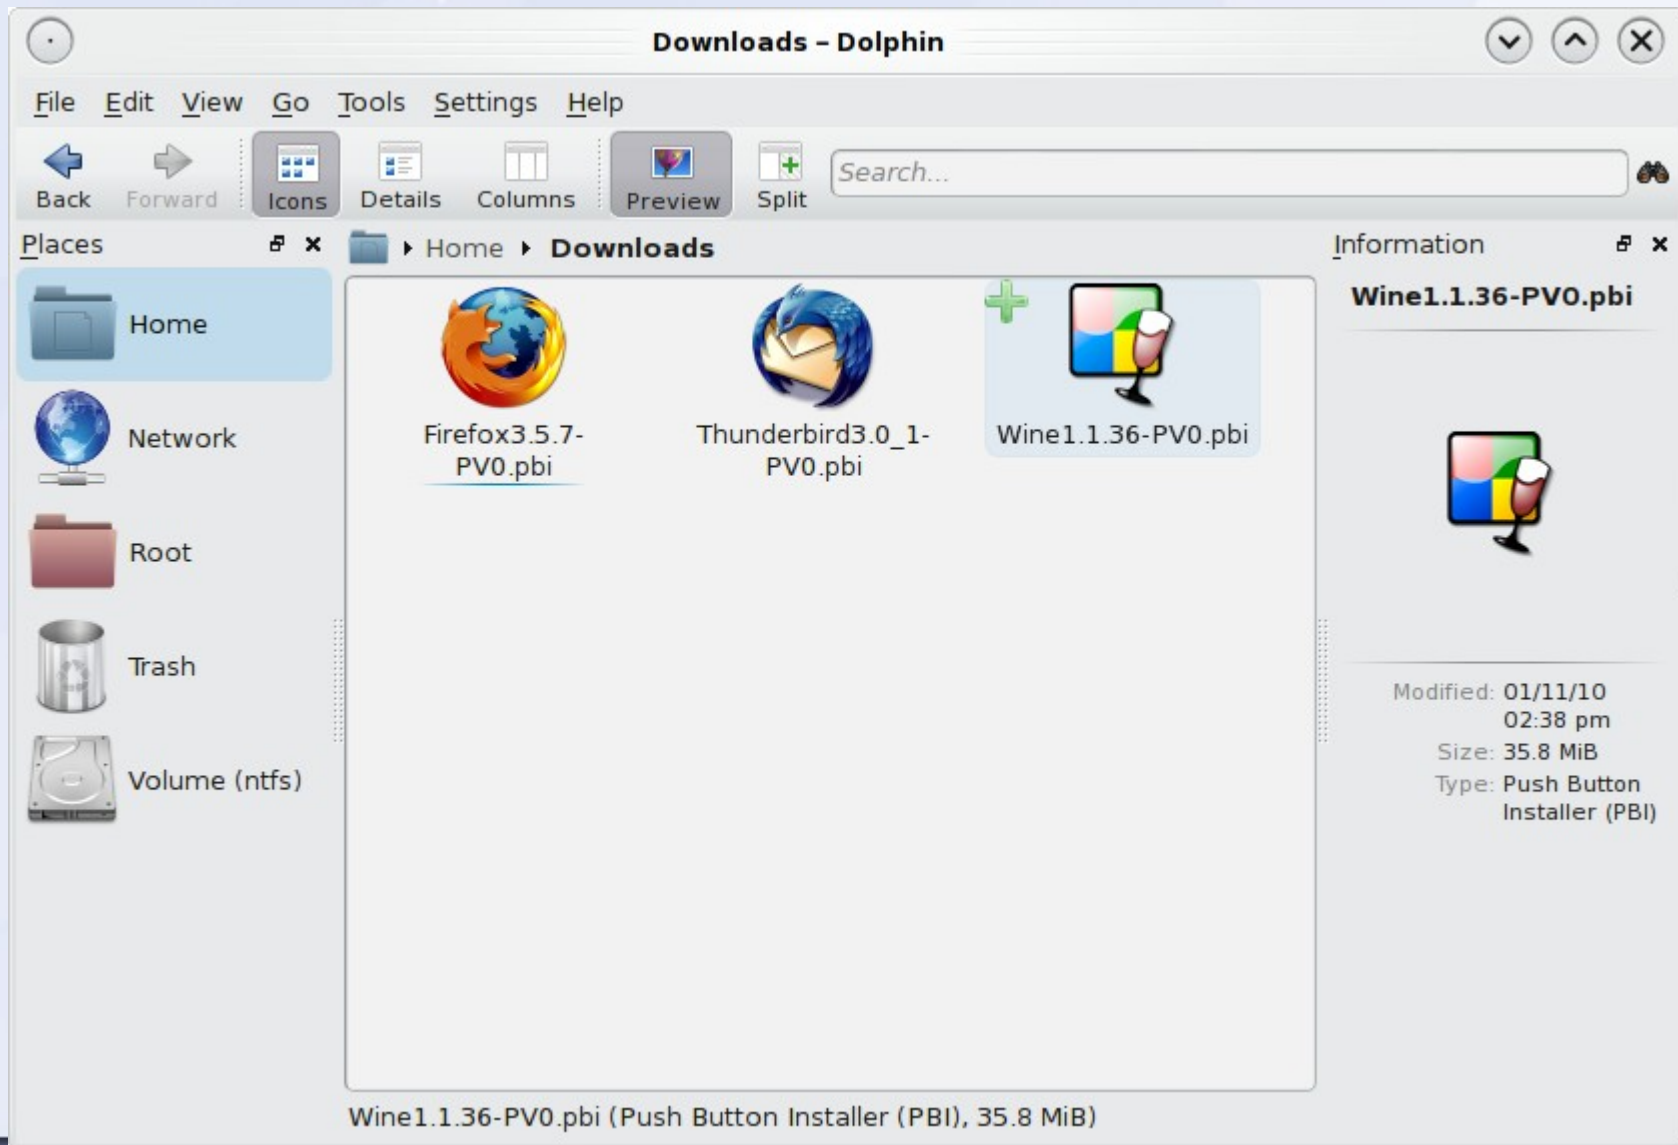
Downloads – Dolphin

File Edit View Go Tools Settings Help

Back Forward Icons Details Columns Preview Split Search...

Places

Home

Network

Root

Trash

Volume (ntfs)

Home Downloads

Firefox3.5.7-PV0.pbi

Thunderbird3.0_1-PV0.pbi

Wine1.1.36-PV0.pbi

Information

Wine1.1.36-PV0.pbi

Modified: 01/11/10 02:38 pm

Size: 35.8 MiB

Type: Push Button Installer (PBI)

Wine1.1.36-PV0.pbi (Push Button Installer (PBI), 35.8 MiB)